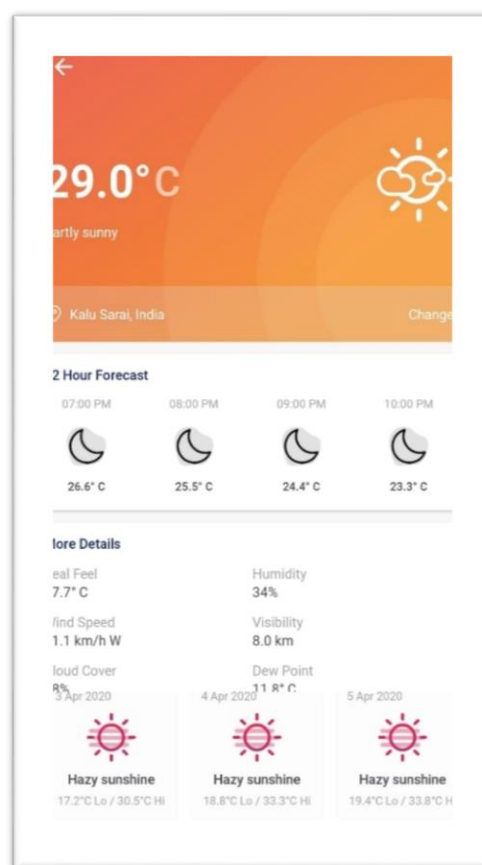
29.0°C

artly sunny

Kalu Sarai, India

Change

2 Hour Forecast

| 07:00 PM | 08:00 PM | 09:00 PM | 10:00 PM |
|---|---|---|---|
| 26.6° C | 25.5° C | 24.4° C | 23.3° C |

lore Details

eal Feel
7.7° C

Humidity
34%

Vind Speed
1.1 km/h W

Visibility
8.0 km

loud Cover
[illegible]%

Dew Point
11.8° C

3 Apr 2020
Hazy sunshine
17.2°C Lo / 30.5°C Hi

4 Apr 2020
Hazy sunshine
18.8°C Lo / 33.3°C Hi

5 Apr 2020
Hazy sunshine
19.4°C Lo / 33.8°C H